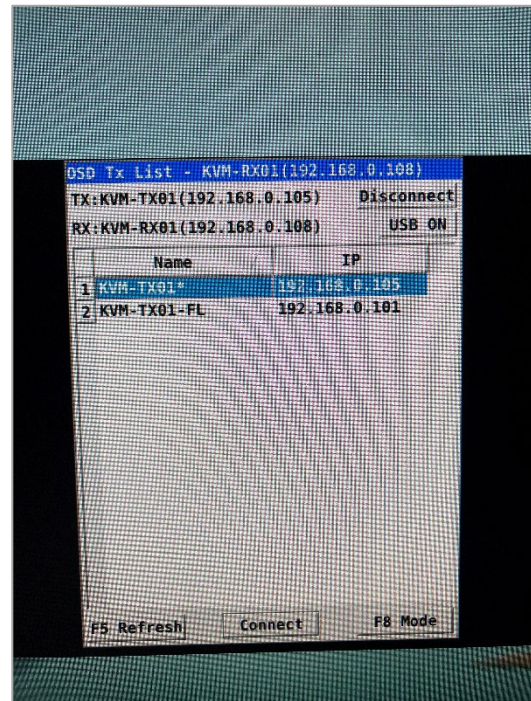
OSD Tx List - KVM-RX01(192.168.0.108)

TX:KVM-TX01(192.168.0.105) Disconnect

RX:KVM-RX01(192.168.0.108) USB ON

| | Name | IP |
|---|---|---|
| 1 | KVM-TX01* | 192.168.0.105 |
| 2 | KVM-TX01-FL | 192.168.0.101 |

F5 Refresh Connect F8 Mode